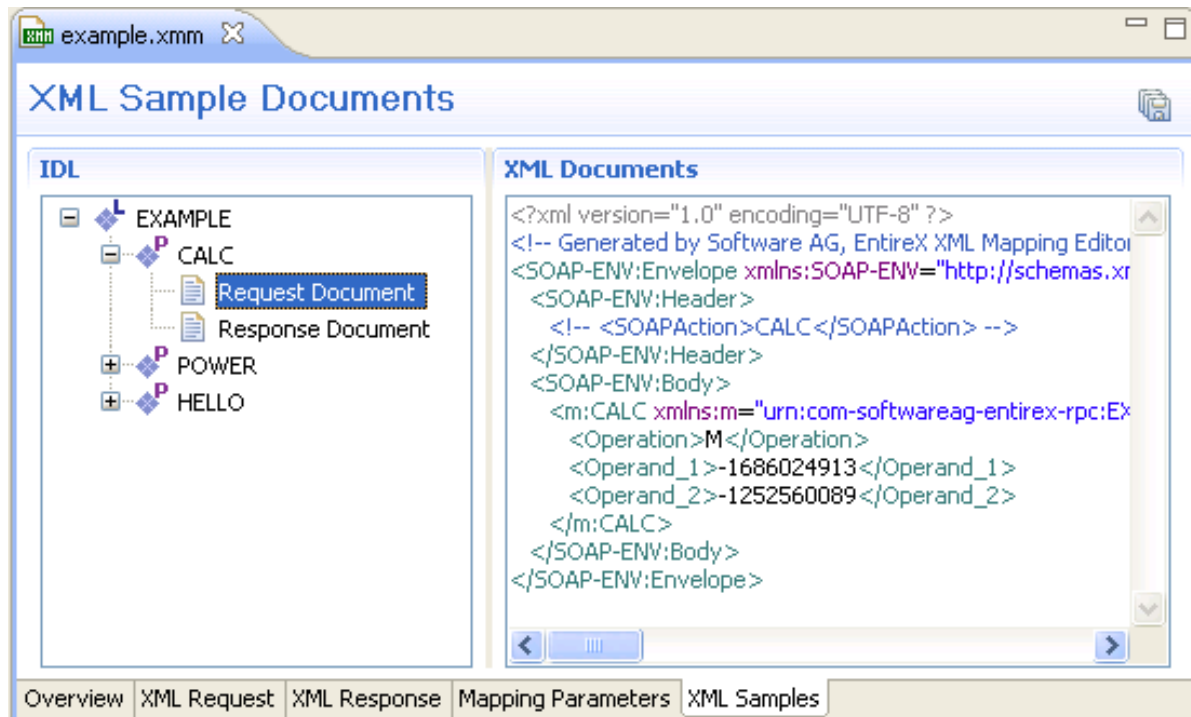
XMM example.xmm

XML Sample Documents

IDL

L EXAMPLE
P CALC
Request Document
Response Document
P POWER
P HELLO

XML Documents

<?xml version="1.0" encoding="UTF-8" ?>
<!-- Generated by Software AG, EntireX XML Mapping Editor
<SOAP-ENV:Envelope xmlns:SOAP-ENV="http://schemas.xr
<SOAP-ENV:Header>
<!-- <SOAPAction>CALC</SOAPAction> -->
</SOAP-ENV:Header>
<SOAP-ENV:Body>
<m:CALC xmlns:m="urn:com-softwareag-entirex-rpc:EX
<Operation>M</Operation>
<Operand_1>-1686024913</Operand_1>
<Operand_2>-1252560089</Operand_2>
</m:CALC>
</SOAP-ENV:Body>
</SOAP-ENV:Envelope>

Overview | XML Request | XML Response | Mapping Parameters | XML Samples